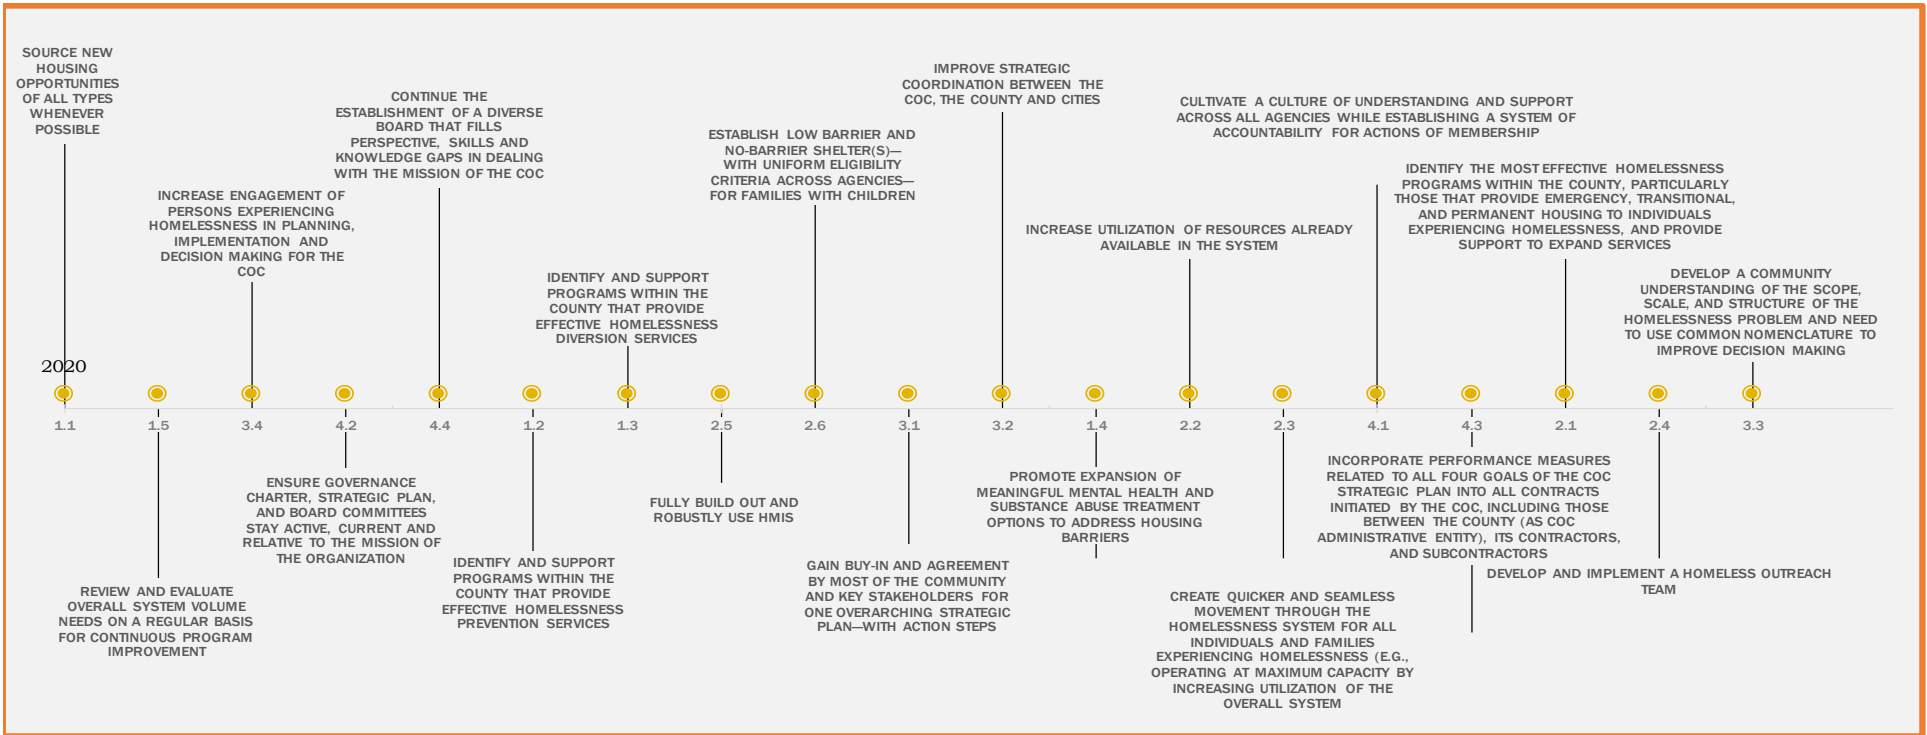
SOURCE NEW HOUSING OPPORTUNITIES OF ALL TYPES WHENEVER POSSIBLE

CONTINUE THE ESTABLISHMENT OF A DIVERSE BOARD THAT FILLS PERSPECTIVE, SKILLS AND KNOWLEDGE GAPS IN DEALING WITH THE MISSION OF THE COC

IMPROVE STRATEGIC COORDINATION BETWEEN THE COC, THE COUNTY AND CITIES

CULTIVATE A CULTURE OF UNDERSTANDING AND SUPPORT ACROSS ALL AGENCIES WHILE ESTABLISHING A SYSTEM OF ACCOUNTABILITY FOR ACTIONS OF MEMBERSHIP

ESTABLISH LOW BARRIER AND NO-BARRIER SHELTER(S)—WITH UNIFORM ELIGIBILITY CRITERIA ACROSS AGENCIES—FOR FAMILIES WITH CHILDREN

INCREASE ENGAGEMENT OF PERSONS EXPERIENCING HOMELESSNESS IN PLANNING, IMPLEMENTATION AND DECISION MAKING FOR THE COC

IDENTIFY THE MOST EFFECTIVE HOMELESSNESS PROGRAMS WITHIN THE COUNTY, PARTICULARLY THOSE THAT PROVIDE EMERGENCY, TRANSITIONAL, AND PERMANENT HOUSING TO INDIVIDUALS EXPERIENCING HOMELESSNESS, AND PROVIDE SUPPORT TO EXPAND SERVICES

INCREASE UTILIZATION OF RESOURCES ALREADY AVAILABLE IN THE SYSTEM

IDENTIFY AND SUPPORT PROGRAMS WITHIN THE COUNTY THAT PROVIDE EFFECTIVE HOMELESSNESS DIVERSION SERVICES

DEVELOP A COMMUNITY UNDERSTANDING OF THE SCOPE, SCALE, AND STRUCTURE OF THE HOMELESSNESS PROBLEM AND NEED TO USE COMMON NOMENCLATURE TO IMPROVE DECISION MAKING

2020

1.1 1.5 3.4 4.2 4.4 1.2 1.3 2.5 2.6 3.1 3.2 1.4 2.2 2.3 4.1 4.3 2.1 2.4 3.3

ENSURE GOVERNANCE CHARTER, STRATEGIC PLAN, AND BOARD COMMITTEES STAY ACTIVE, CURRENT AND RELATIVE TO THE MISSION OF THE ORGANIZATION

FULLY BUILD OUT AND ROBUSTLY USE HMIS

PROMOTE EXPANSION OF MEANINGFUL MENTAL HEALTH AND SUBSTANCE ABUSE TREATMENT OPTIONS TO ADDRESS HOUSING BARRIERS

INCORPORATE PERFORMANCE MEASURES RELATED TO ALL FOUR GOALS OF THE COC STRATEGIC PLAN INTO ALL CONTRACTS INITIATED BY THE COC, INCLUDING THOSE BETWEEN THE COUNTY (AS COC ADMINISTRATIVE ENTITY), ITS CONTRACTORS, AND SUBCONTRACTORS

IDENTIFY AND SUPPORT PROGRAMS WITHIN THE COUNTY THAT PROVIDE EFFECTIVE HOMELESSNESS PREVENTION SERVICES

GAIN BUY-IN AND AGREEMENT BY MOST OF THE COMMUNITY AND KEY STAKEHOLDERS FOR ONE OVERARCHING STRATEGIC PLAN—WITH ACTION STEPS

DEVELOP AND IMPLEMENT A HOMELESS OUTREACH TEAM

REVIEW AND EVALUATE OVERALL SYSTEM VOLUME NEEDS ON A REGULAR BASIS FOR CONTINUOUS PROGRAM IMPROVEMENT

CREATE QUICKER AND SEAMLESS MOVEMENT THROUGH THE HOMELESSNESS SYSTEM FOR ALL INDIVIDUALS AND FAMILIES EXPERIENCING HOMELESSNESS (E.G., OPERATING AT MAXIMUM CAPACITY BY INCREASING UTILIZATION OF THE OVERALL SYSTEM